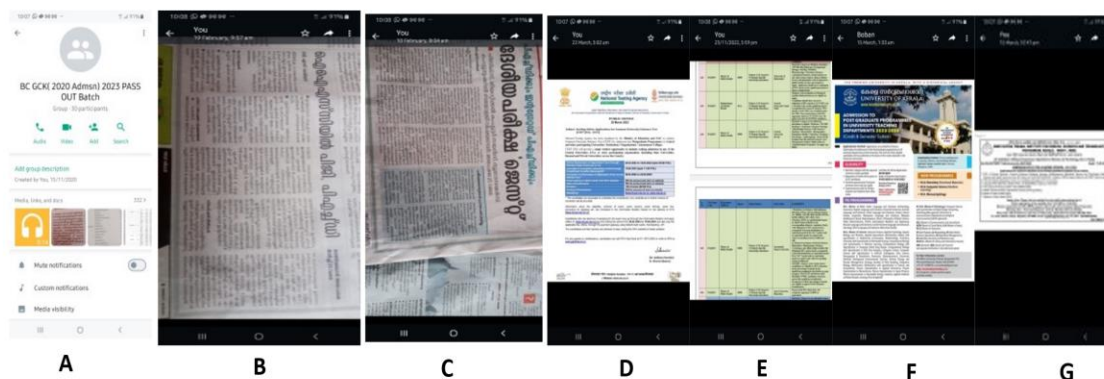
BC GCK( 2020 Admsn) 2023 PASS OUT Batch

Group · 30 participants

Audio Video Add Search

Add group description

Created by You, 15/11/2020

Media, links, and docs

Mute notifications

Custom notifications

Media visibility

A

You

10 February, 9:07 am

B

You

10 February, 9:04 am

C

You

22 March, 3:02 pm

National Testing Agency

D

You

23/11/2023, 3:59 pm

E

Boben

15 March, 1:03 am

UNIVERSITY OF KERALA

ADMISSION TO POST GRADUATE PROGRAMMES IN UNIVERSITY TEACHING DEPARTMENTS 2023-2024

F

Pee

10 March, 10:41 pm

G